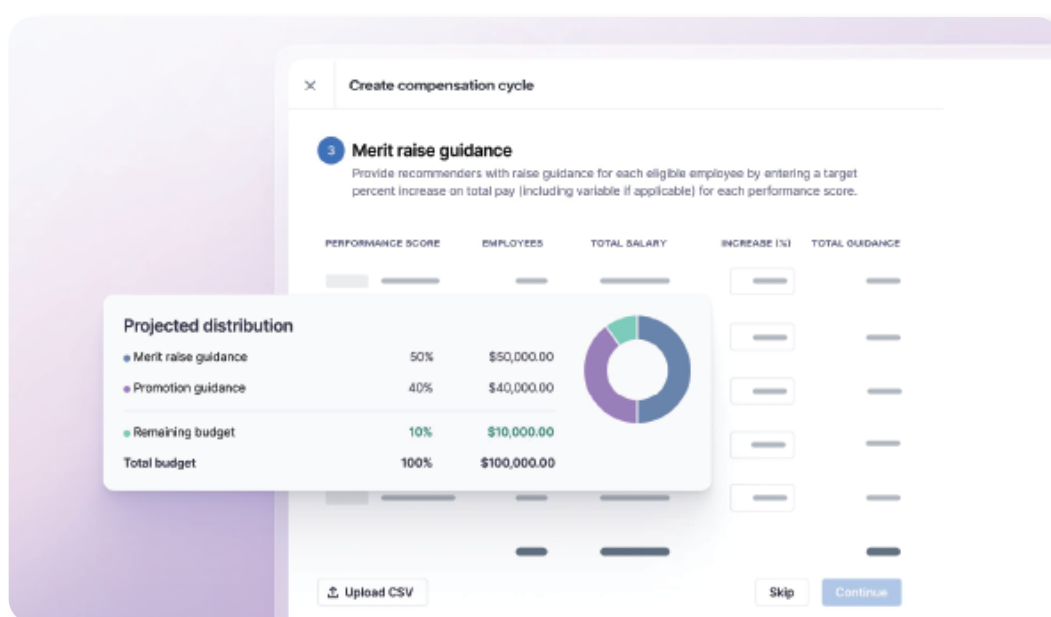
× Create compensation cycle

3 Merit raise guidance

Provide recommenders with raise guidance for each eligible employee by entering a target percent increase on total pay (including variable if applicable) for each performance score.

| PERFORMANCE SCORE | EMPLOYEES | TOTAL SALARY | INCREASE (%) | TOTAL GUIDANCE |
|---|---|---|---|---|

Projected distribution

| | | |
|---|---|---|
| Merit raise guidance | 50% | $50,000.00 |
| Promotion guidance | 40% | $40,000.00 |
| Remaining budget | 10% | $10,000.00 |
| Total budget | 100% | $100,000.00 |

Upload CSV

Skip

Continue